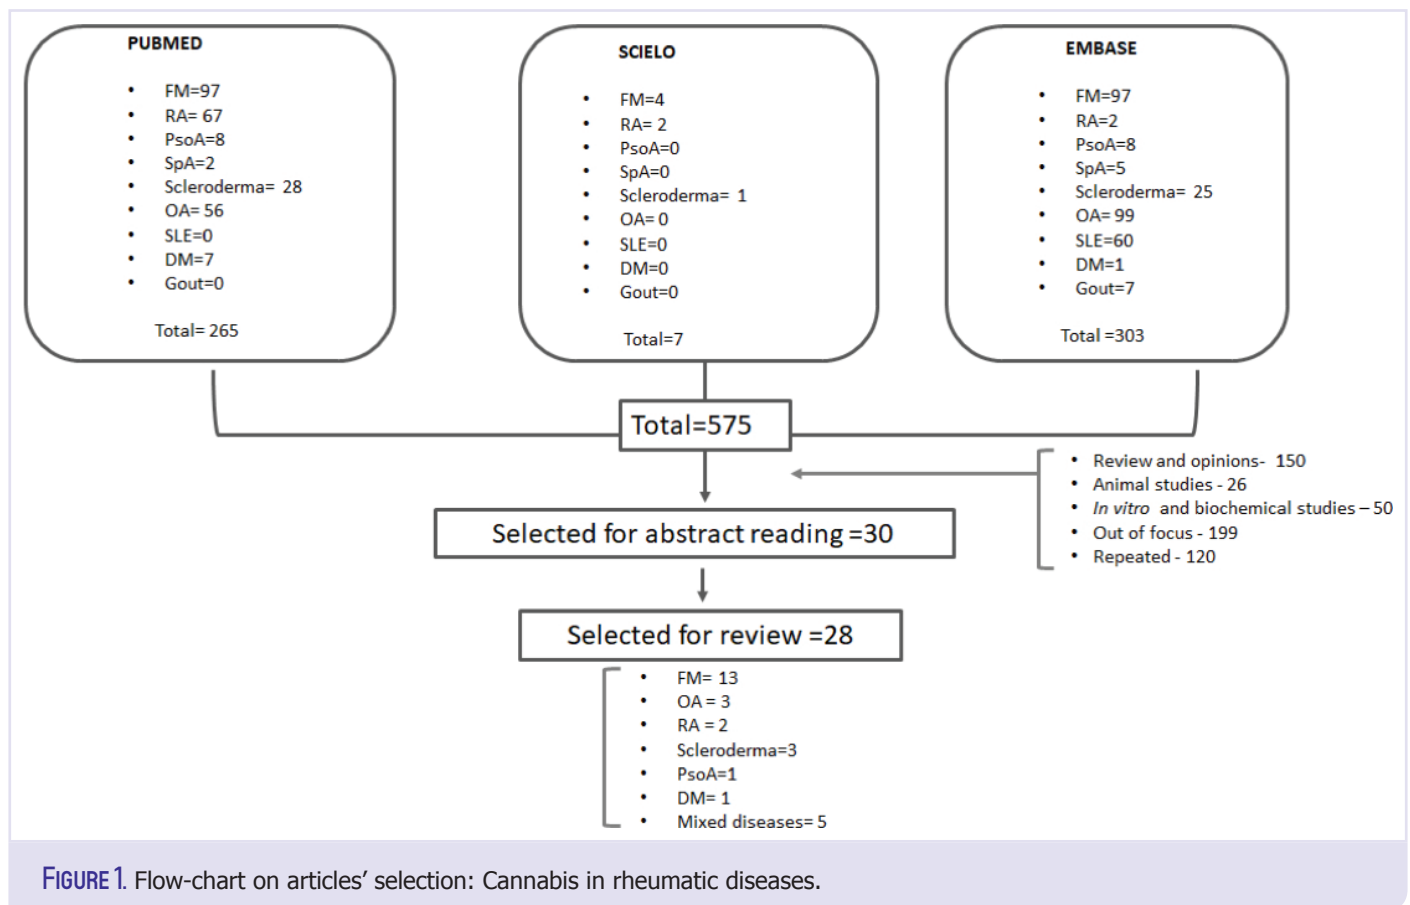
PUBMED

- FM=97
- RA= 67
- PsoA=8
- SpA=2
- Scleroderma= 28
- OA= 56
- SLE=0
- DM=7
- Gout=0

Total= 265

SCIELO

- FM=4
- RA= 2
- PsoA=0
- SpA=0
- Scleroderma= 1
- OA= 0
- SLE=0
- DM=0
- Gout=0

Total=7

EMBASE

- FM=97
- RA=2
- PsoA=8
- SpA=5
- Scleroderma= 25
- OA= 99
- SLE=60
- DM=1
- Gout=7

Total =303

Total=575

- Review and opinions- 150
- Animal studies - 26
- In vitro and biochemical studies – 50
- Out of focus - 199
- Repeated - 120

Selected for abstract reading =30

Selected for review =28

- FM= 13
- OA = 3
- RA = 2
- Scleroderma=3
- PsoA=1
- DM= 1
- Mixed diseases= 5

FIGURE 1. Flow-chart on articles' selection: Cannabis in rheumatic diseases.